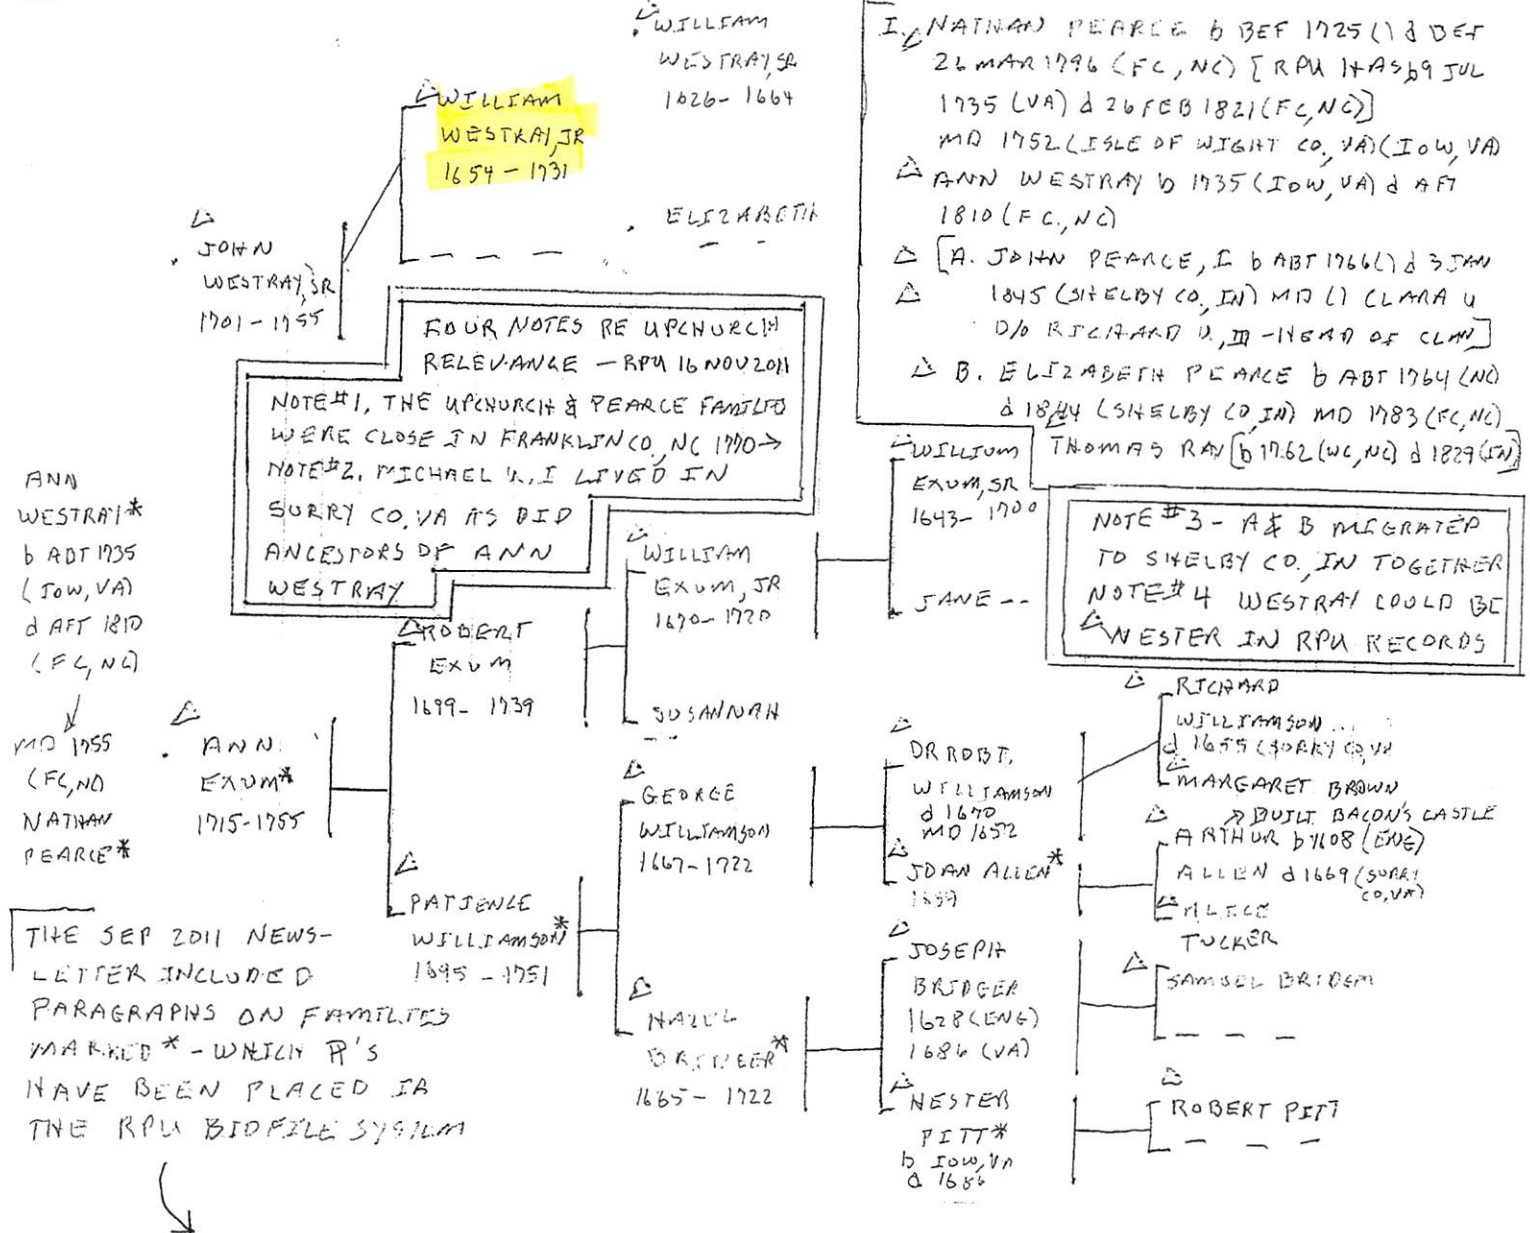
WILLIAM WESTRAY, SR 1626-1664

WILLIAM WESTRAY, JR 1654-1731

ELIZABETH

JOHN WESTRAY, SR 1701-1755

I. NATHAN PEARCE b BEF 1725(?) d BEF 26 MAR 1796 (FC, NC) [RPU HAS b 9 JUL 1735 (VA) d 26 FEB 1821 (FC, NC)]
MD 1752 (ISLE OF WIGHT CO, VA) (IOW, VA)
ANN WESTRAY b 1735 (IOW, VA) d AFT 1810 (FC, NC)
[A. JOHN PEARCE, I b ABT 1766(?) d 3 JAN 1845 (SHELBY CO, IN) MD (?) CLARA U D/O RICHARD U, III - HEAD OF CLAN]
B. ELIZABETH PEARCE b ABT 1764 (NC) d 1844 (SHELBY CO, IN) MD 1783 (FC, NC) THOMAS RAY [b 1762 (NC, NC) d 1829 (IN)]

FOUR NOTES RE UPCHURCH RELEVANCE - RPU 16 NOV 2011
NOTE #1, THE UPCHURCH & PEARCE FAMILIES WERE CLOSE IN FRANKLIN CO, NC 1770→
NOTE #2, MICHAEL U, I LIVED IN SURRY CO, VA AS DID ANCESTORS OF ANN WESTRAY

WILLIAM EXUM, SR 1643-1700

JANE --

NOTE #3 - A & B MIGRATED TO SHELBY CO, IN TOGETHER
NOTE #4 WESTRAY COULD BE WESTER IN RPU RECORDS

ANN WESTRAY* b ABT 1735 (IOW, VA) d AFT 1810 (FC, NC)
MD 1755 (FC, NC) NATHAN PEARCE*

WILLIAM EXUM, JR 1670-1720

SUSANNAH

ROBERT EXUM 1699-1739

ANN EXUM* 1715-1755

RICHARD WILLIAMSON d 1655 (SURRY CO, VA)
MARGARET BROWN

DR ROBT. WILLIAMSON d 1670 MD 1652

GEORGE WILLIAMSON 1667-1722

ARTHUR b 1608 (ENG) ALLEN d 1669 (SURRY CO, VA) → BUILT BACON'S CASTLE
ALICE TUCKER

JOAN ALLEN* 1699

PATIENCE WILLIAMSON* 1695-1751

THE SEP 2011 NEWSLETTER INCLUDED PARAGRAPHS ON FAMILIES MARKED * - WHICH P'S HAVE BEEN PLACED IN THE RPU BIOFILE SYSTEM

JOSEPH BRIDGER 1628 (ENG) 1686 (VA)

SAMUEL BRIDGER
— — —

HAZEL BRIDGER* 1665-1722

HESTER PITT* b IOW, VA d 1686

ROBERT PITT
— — —